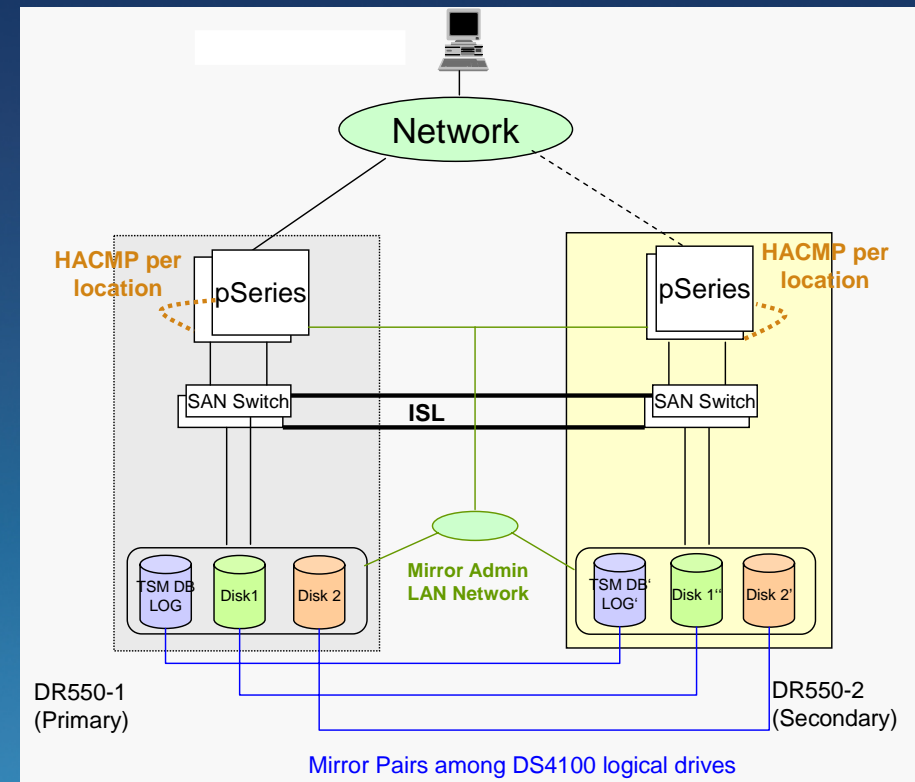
Network

HACMP per location

pSeries

HACMP per location

pSeries

SAN Switch

ISL

SAN Switch

TSM DB LOG

Disk1

Disk 2

Mirror Admin LAN Network

TSM DB' LOG'

Disk 1''

Disk 2'

DR550-1 (Primary)

DR550-2 (Secondary)

Mirror Pairs among DS4100 logical drives